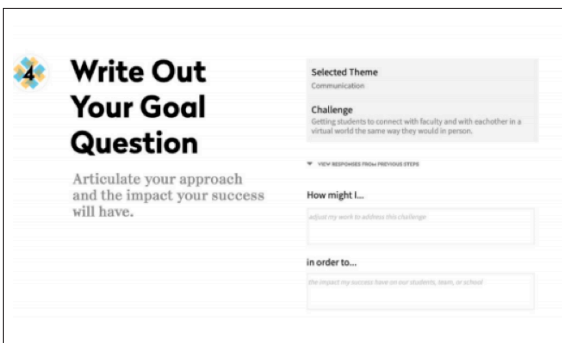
4

Write Out Your Goal Question

Articulate your approach and the impact your success will have.

Selected Theme
Communication

Challenge
Getting students to connect with faculty and with eachother in a virtual world the same way they would in person.

▼ VIEW RESPONSES FROM PREVIOUS STEPS

How might I...

adjust my work to address this challenge

in order to...

the impact my success have on our students, team, or school